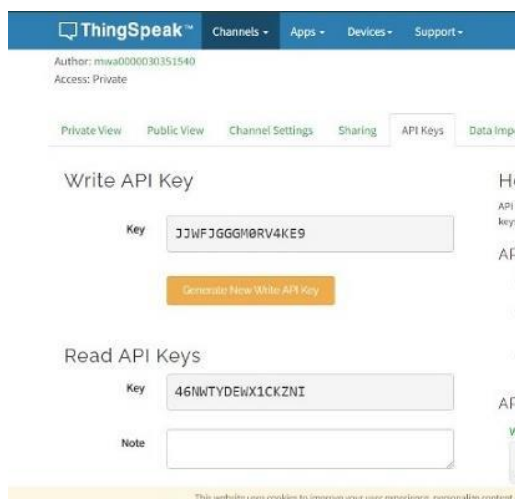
ThingSpeak™ Channels ▾ Apps ▾ Devices ▾ Support ▾

Author: mwa0000030351540
Access: Private

Private View Public View Channel Settings Sharing API Keys Data Imp

Write API Key

Key JJWFJGGGM0RV4KE9

Generate New Write API Key

Read API Keys

Key 46NWTYDEWX1CKZNI

Note

H

API key

AI

AI

V

This website uses cookies to improve your user experience, personalize content